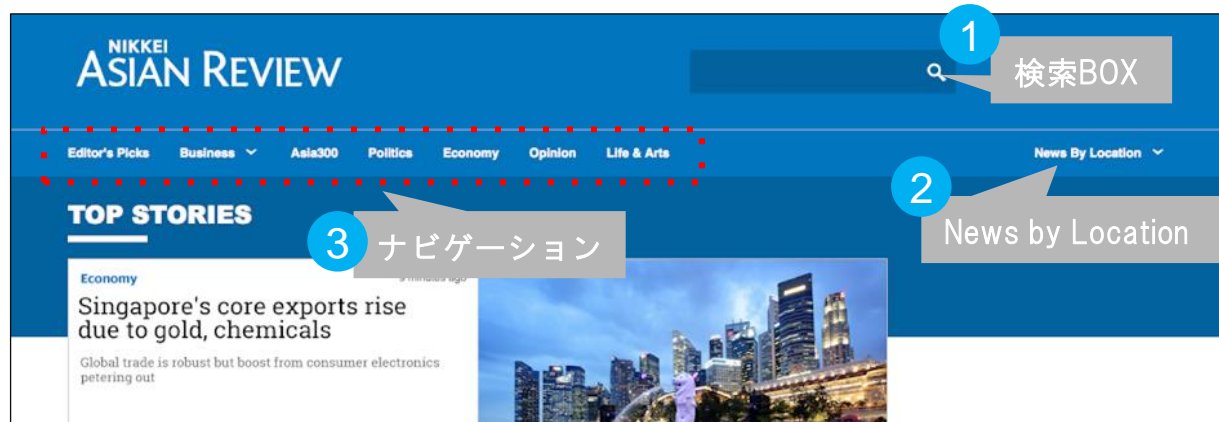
NIKKEI
ASIAN REVIEW

1
検索BOX

Editor's Picks Business Asia300 Politics Economy Opinion Life & Arts

News By Location

2
News by Location

TOP STORIES

3 ナビゲーション

Economy
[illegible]

Singapore's core exports rise due to gold, chemicals

Global trade is robust but boost from consumer electronics petering out